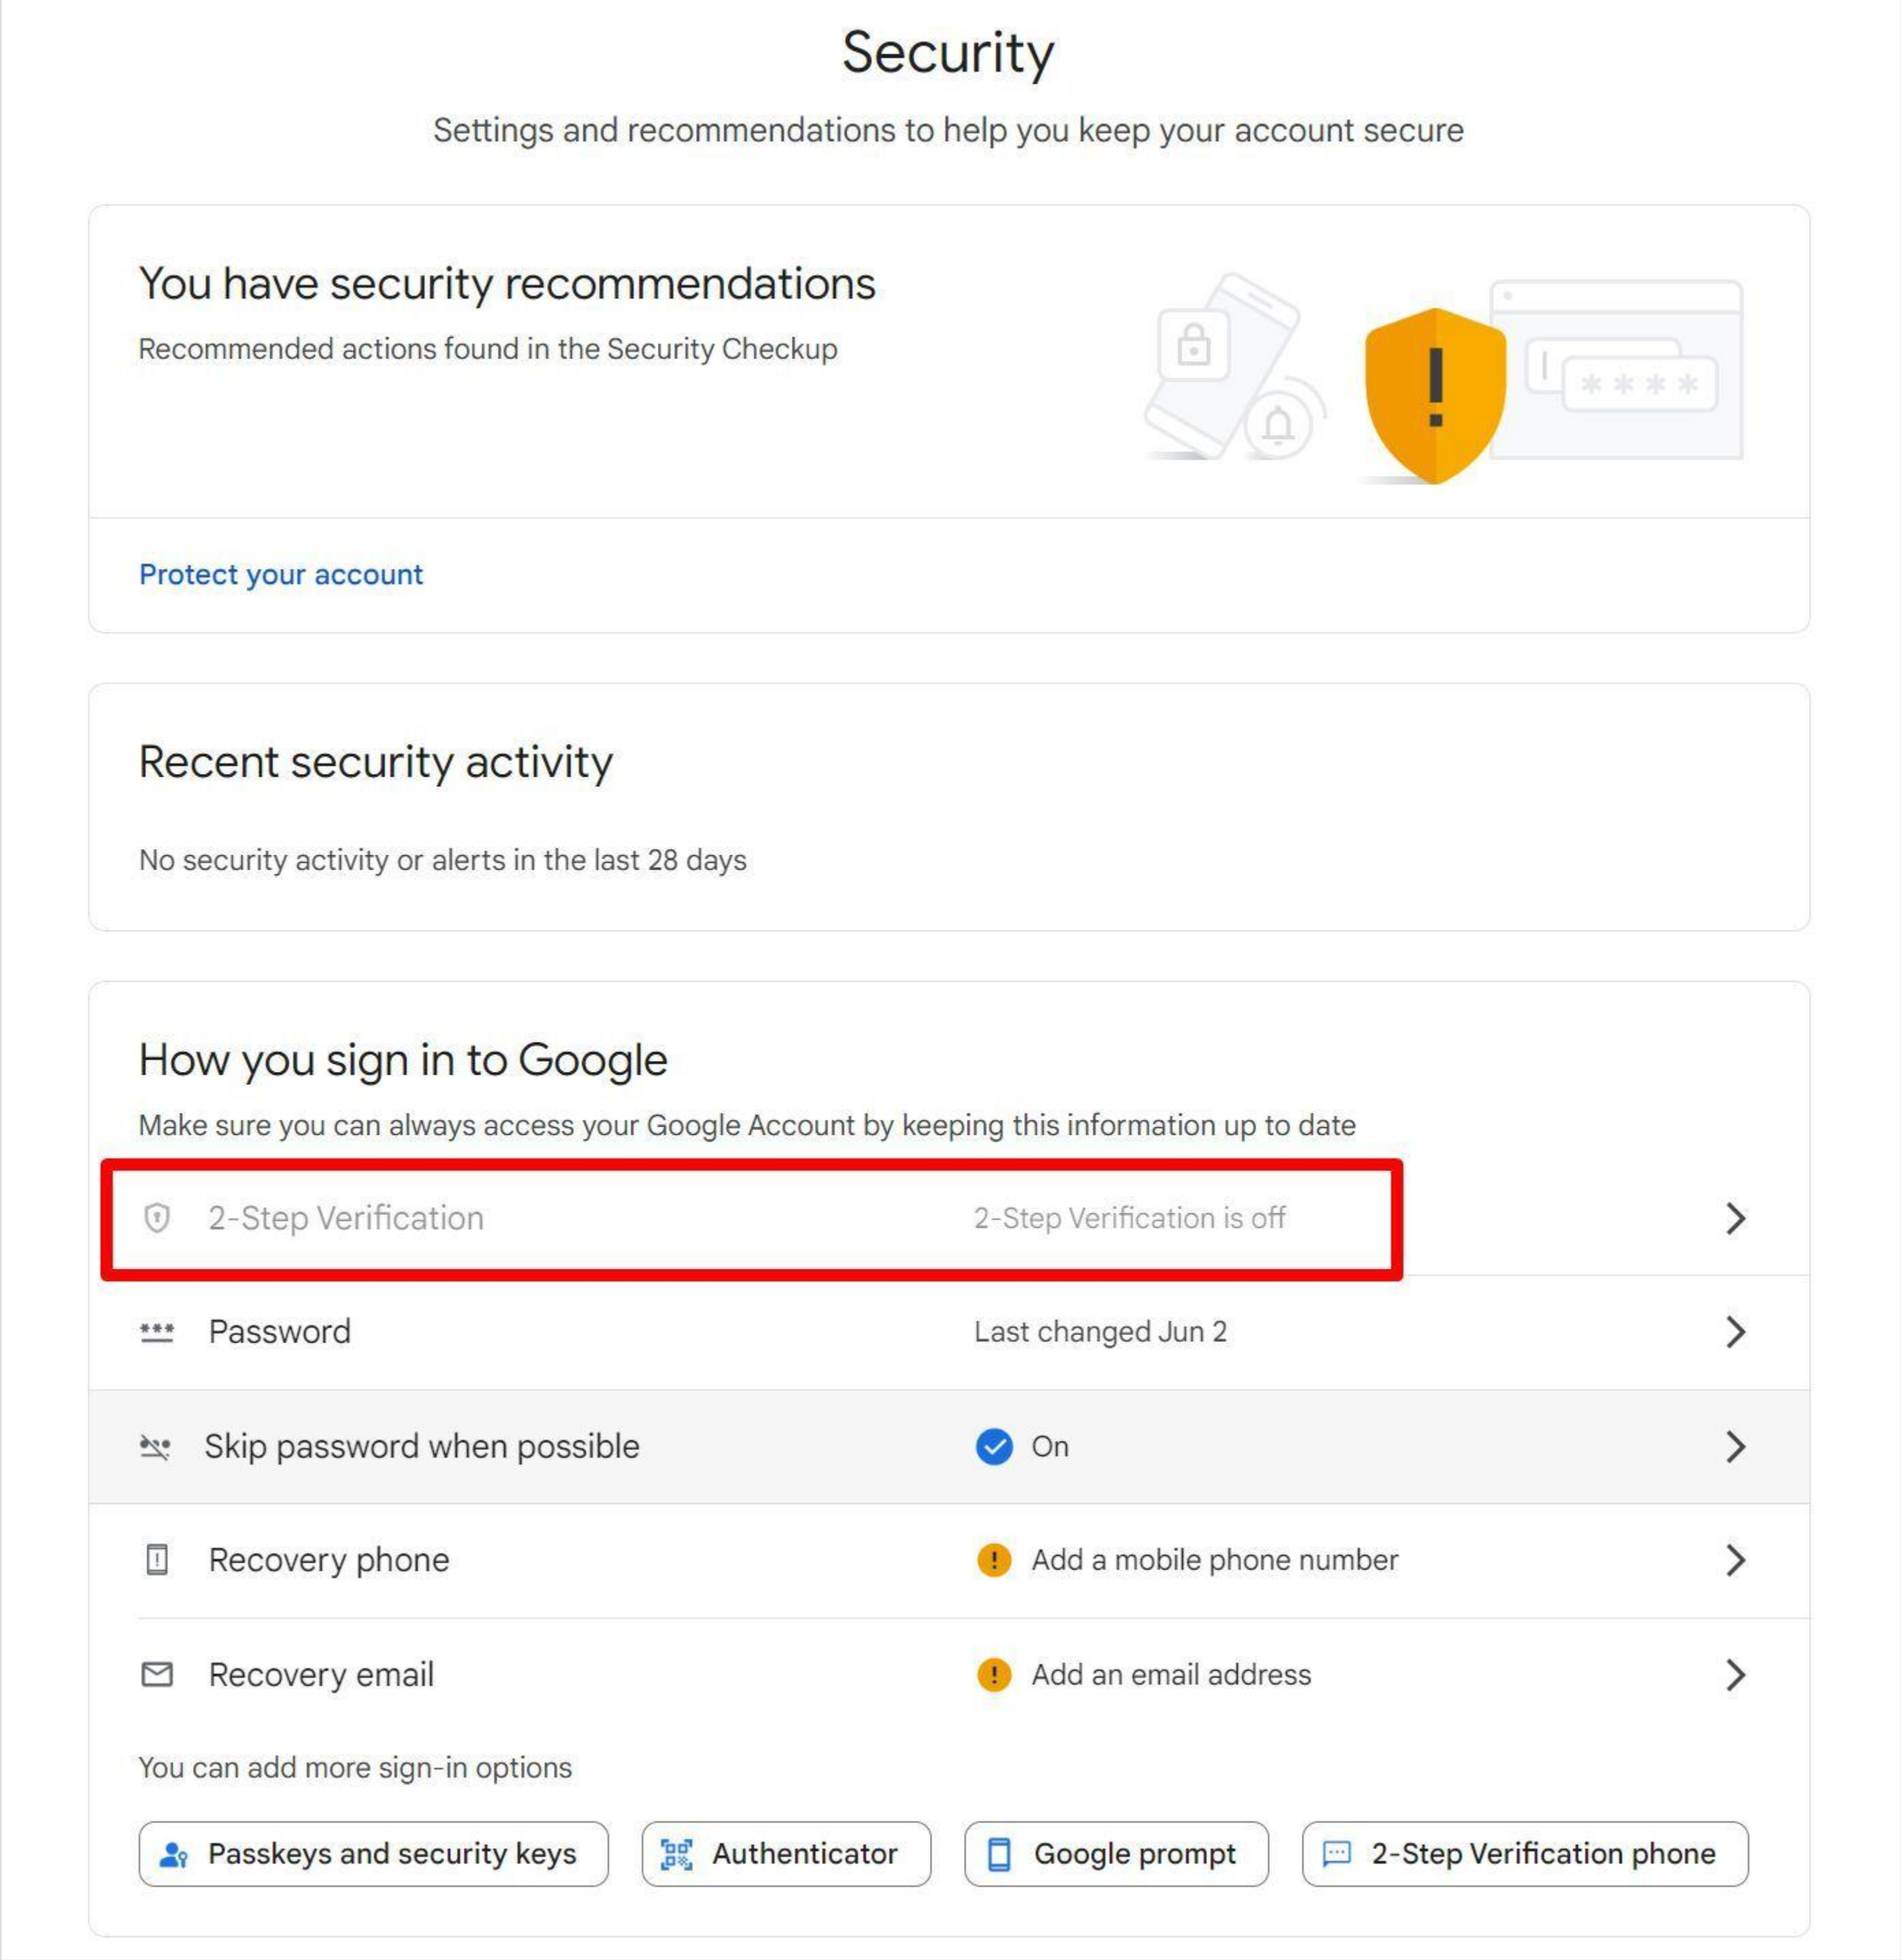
Security

Settings and recommendations to help you keep your account secure

You have security recommendations

Recommended actions found in the Security Checkup

Protect your account

Recent security activity

No security activity or alerts in the last 28 days

How you sign in to Google

Make sure you can always access your Google Account by keeping this information up to date

2-Step Verification 2-Step Verification is off

Password Last changed Jun 2

Skip password when possible On

Recovery phone Add a mobile phone number

Recovery email Add an email address

You can add more sign-in options

Passkeys and security keys

Authenticator

Google prompt

2-Step Verification phone